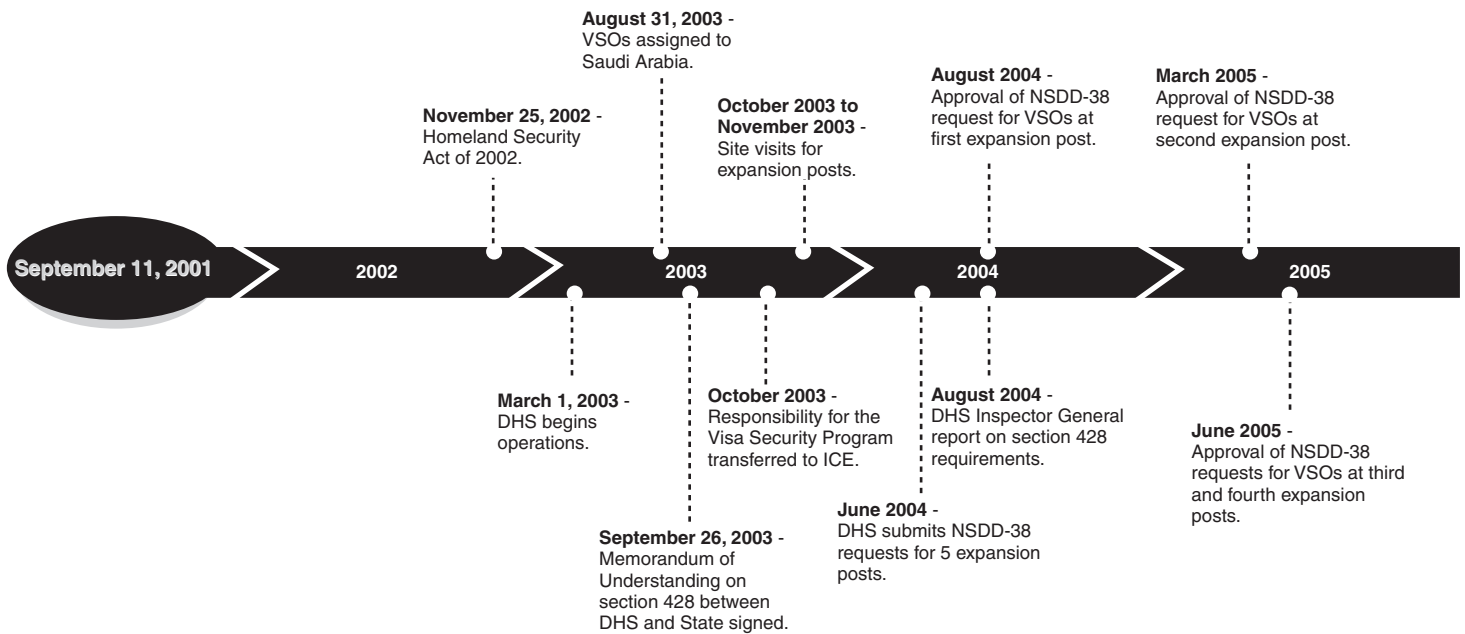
September 11, 2001

2002

2003

2004

2005

November 25, 2002 - Homeland Security Act of 2002.

March 1, 2003 - DHS begins operations.

August 31, 2003 - VSOs assigned to Saudi Arabia.

September 26, 2003 - Memorandum of Understanding on section 428 between DHS and State signed.

October 2003 - Responsibility for the Visa Security Program transferred to ICE.

October 2003 to November 2003 - Site visits for expansion posts.

June 2004 - DHS submits NSDD-38 requests for 5 expansion posts.

August 2004 - Approval of NSDD-38 request for VSOs at first expansion post.

August 2004 - DHS Inspector General report on section 428 requirements.

March 2005 - Approval of NSDD-38 request for VSOs at second expansion post.

June 2005 - Approval of NSDD-38 requests for VSOs at third and fourth expansion posts.